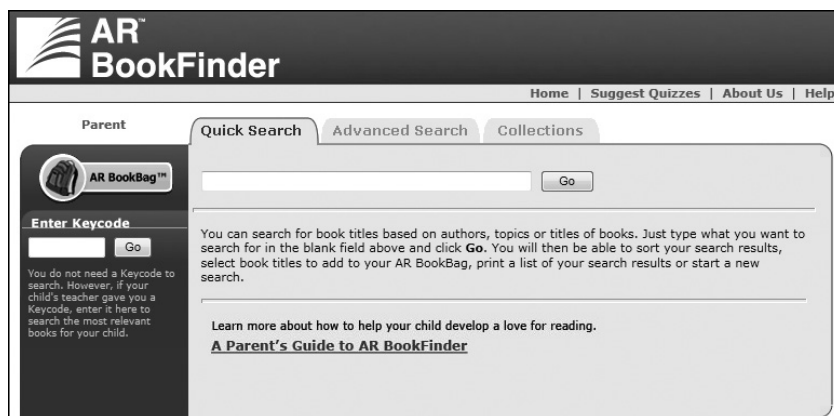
AR™
BookFinder

Home | Suggest Quizzes | About Us | Help

Parent

AR BookBag™

Enter Keycode

Go

You do not need a Keycode to search. However, if your child's teacher gave you a Keycode, enter it here to search the most relevant books for your child.

Quick Search | Advanced Search | Collections

Go

You can search for book titles based on authors, topics or titles of books. Just type what you want to search for in the blank field above and click **Go**. You will then be able to sort your search results, select book titles to add to your AR BookBag, print a list of your search results or start a new search.

Learn more about how to help your child develop a love for reading.

A Parent's Guide to AR BookFinder